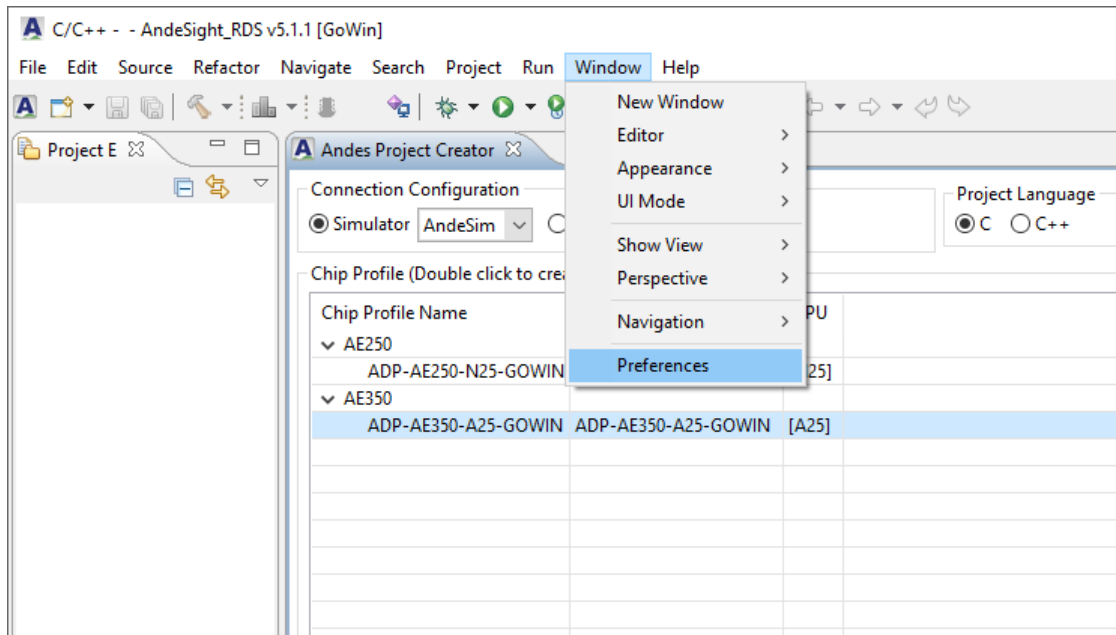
C/C++ - - AndeSight_RDS v5.1.1 [GoWin]

File Edit Source Refactor Navigate Search Project Run Window Help

Project E

Andes Project Creator

Connection Configuration

Simulator AndeSim

Project Language

C C++

Chip Profile (Double click to crea

| Chip Profile Name | | PU |
|---|---|---|
| AE250 | | |
| ADP-AE250-N25-GOWIN | | 25] |
| AE350 | | |
| ADP-AE350-A25-GOWIN | ADP-AE350-A25-GOWIN | [A25] |

New Window
Editor
Appearance
UI Mode
Show View
Perspective
Navigation
Preferences